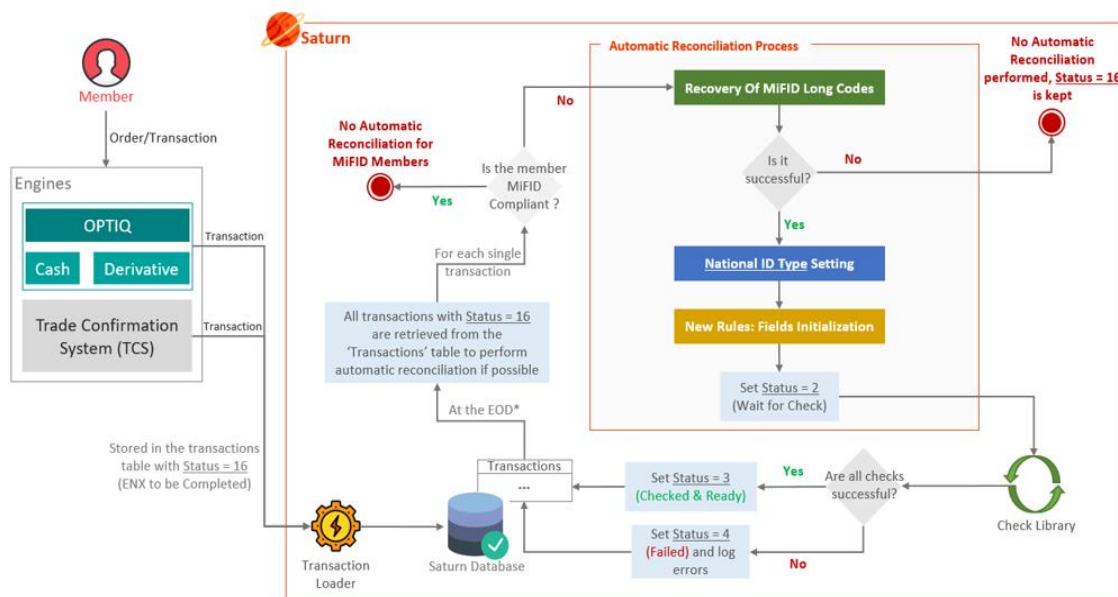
Member

Order/Transaction

Engines

OPTIQ

Cash

Derivative

Trade Confirmation System (TCS)

Transaction

Transaction

Stored in the transactions table with Status = 16 (ENX to be Completed)

Saturn

No Automatic Reconciliation for MiFID Members

Yes

Is the member MiFID Compliant ?

No

For each single transaction

All transactions with Status = 16 are retrieved from the 'Transactions' table to perform automatic reconciliation if possible

At the EOD*

Automatic Reconciliation Process

Recovery Of MiFID Long Codes

Is it successful?

No

Yes

National ID Type Setting

New Rules: Fields Initialization

Set Status = 2 (Wait for Check)

No Automatic Reconciliation performed, Status = 16 is kept

Check Library

Are all checks successful?

Yes

No

Set Status = 3 (Checked & Ready)

Set Status = 4 (Failed) and log errors

Transactions

...

Transaction Loader

Saturn Database